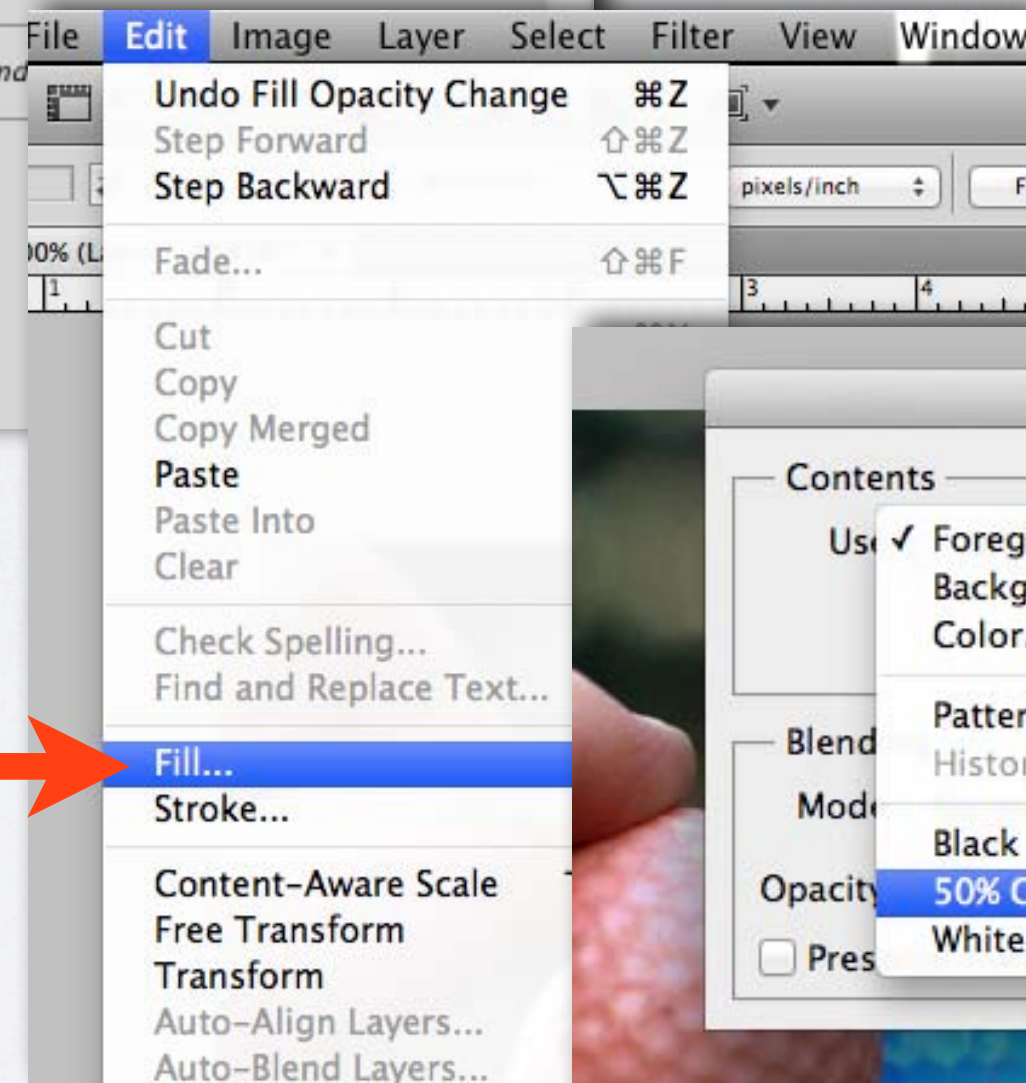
File Edit Image Layer Select Filter View Window

Undo Fill Opacity Change ⌘Z
Step Forward ⇧⌘Z
Step Backward ⌥⌘Z

Fade... ⇧⌘F

Cut
Copy
Copy Merged
Paste
Paste Into
Clear

Check Spelling...
Find and Replace Text...

Fill...
Stroke...

Content-Aware Scale
Free Transform
Transform
Auto-Align Layers...
Auto-Blend Layers...

pixels/inch
F
00% (L
1
3
4

Contents
Us ✓ Foreg
Backg
Color

Patter
Histor

Black
50% C
White

Blend
Mode
Opacity
Pres